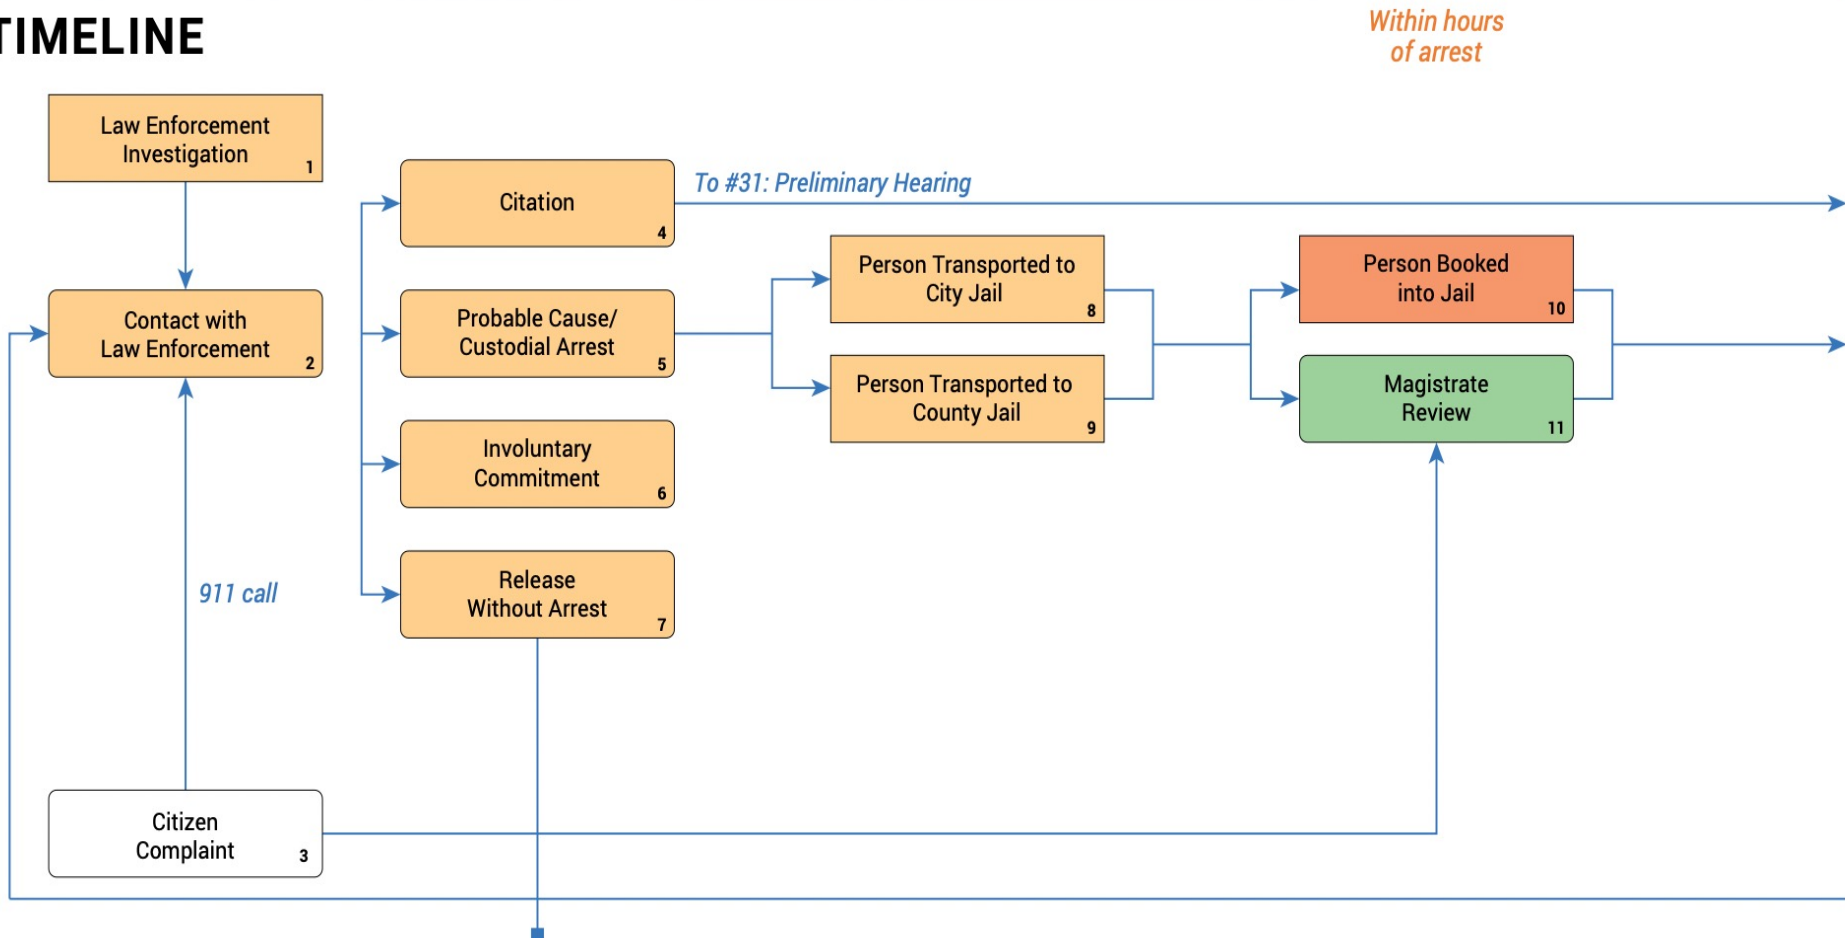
TIMELINE

Within hours of arrest

Law Enforcement Investigation 1

Contact with Law Enforcement 2

Citizen Complaint 3

911 call

Citation 4

To #31: Preliminary Hearing

Probable Cause/ Custodial Arrest 5

Involuntary Commitment 6

Release Without Arrest 7

Person Transported to City Jail 8

Person Transported to County Jail 9

Person Booked into Jail 10

Magistrate Review 11